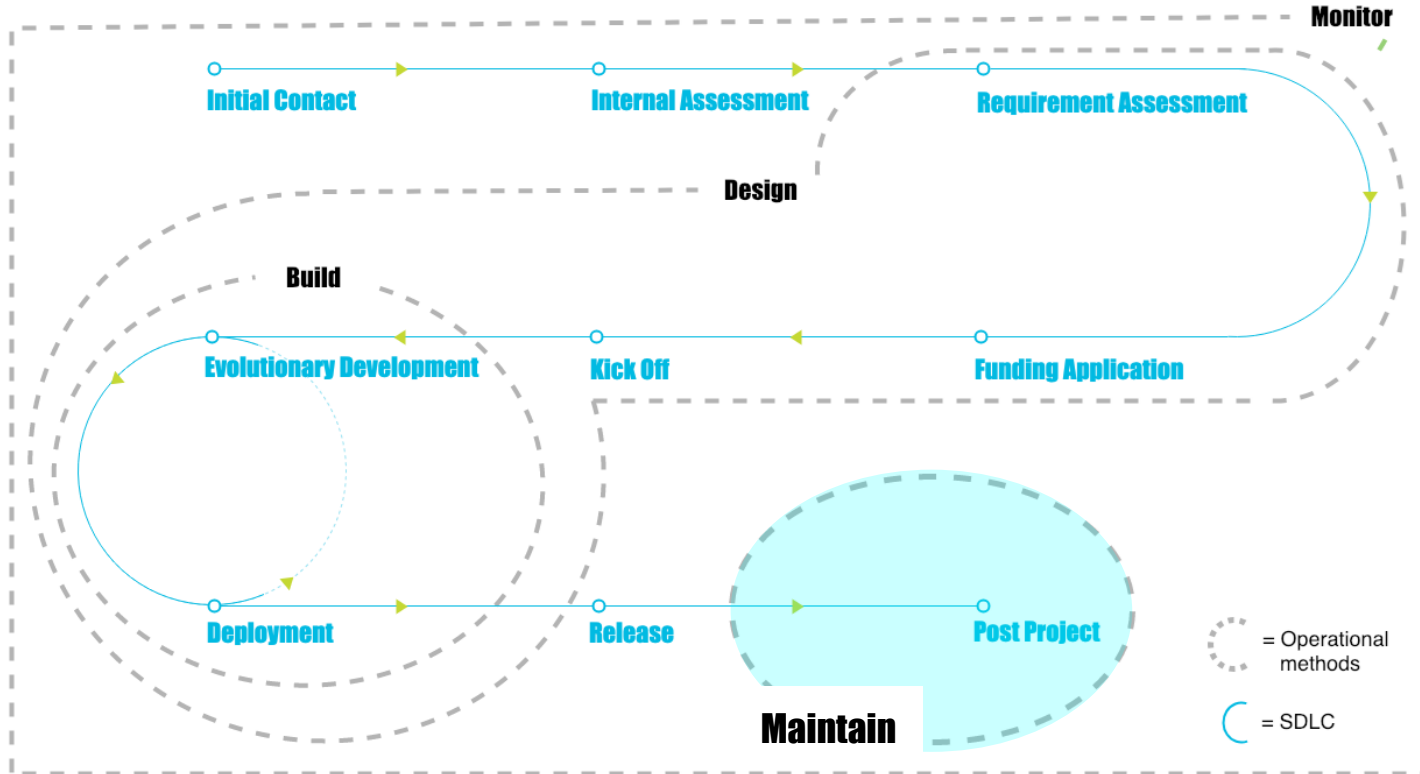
Monitor

Initial Contact
Internal Assessment
Requirement Assessment

Design

Build

Evolutionary Development
Kick Off
Funding Application

Deployment
Release
Post Project

= Operational methods

Maintain

= SDLC